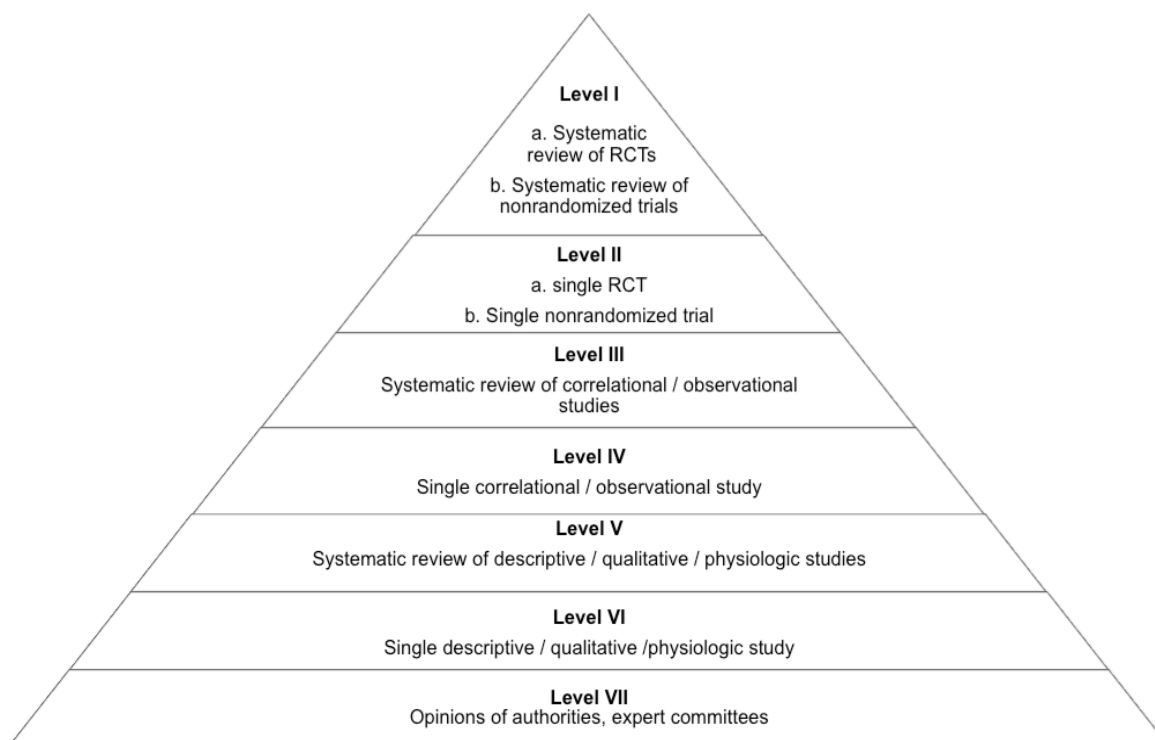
Level I

a. Systematic review of RCTs

b. Systematic review of nonrandomized trials

Level II

a. single RCT

b. Single nonrandomized trial

Level III

Systematic review of correlational / observational studies

Level IV

Single correlational / observational study

Level V

Systematic review of descriptive / qualitative / physiologic studies

Level VI

Single descriptive / qualitative /physiologic study

Level VII

Opinions of authorities, expert committees